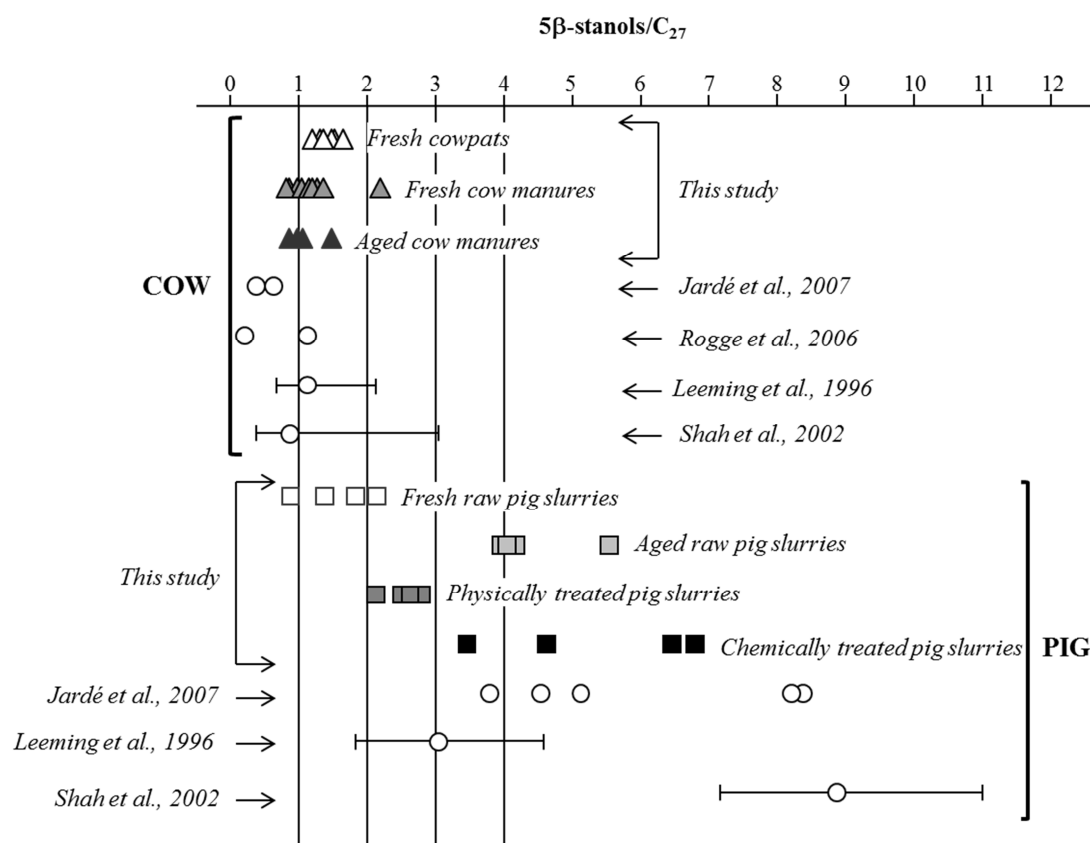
5β-stanols/$C_{27}$

0 1 2 3 4 5 6 7 8 9 10 11 12

Fresh cowpats

Fresh cow manures

This study

Aged cow manures

COW

Jardé et al., 2007

Rogge et al., 2006

Leeming et al., 1996

Shah et al., 2002

Fresh raw pig slurries

Aged raw pig slurries

This study

Physically treated pig slurries

Chemically treated pig slurries

PIG

Jardé et al., 2007

Leeming et al., 1996

Shah et al., 2002